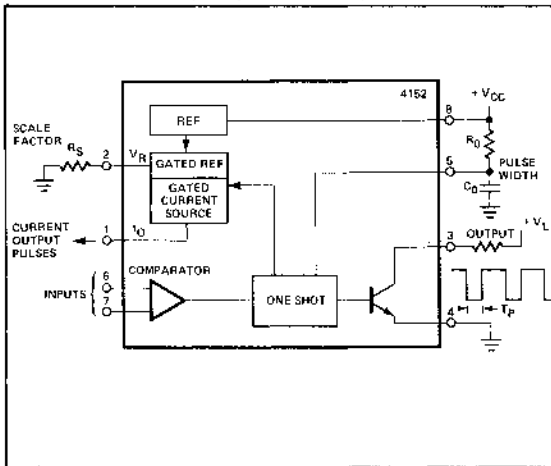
4152

REF

+ $V_{CC}$

8

SCALE FACTOR

$R_S$

2

$V_R$

GATED REF

$R_0$

PULSE WIDTH

GATED CURRENT SOURCE

5

$C_0$

CURRENT OUTPUT PULSES

1

$I_O$

3

OUTPUT

+ $V_L$

COMPARATOR

6

7

INPUTS

ONE SHOT

4

$T_P$